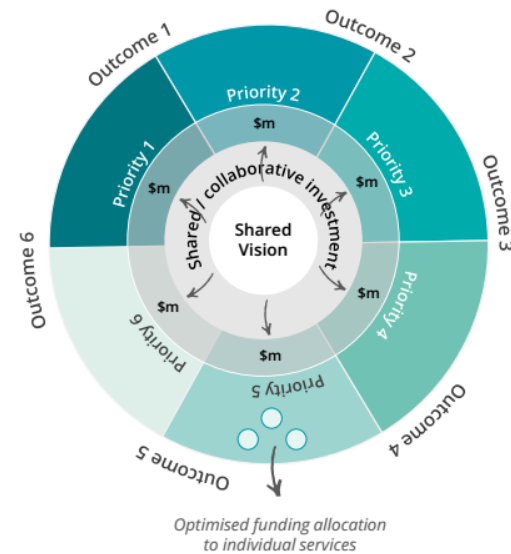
Outcome 1
Outcome 2
Outcome 3
Outcome 4
Outcome 5
Outcome 6

Priority 1
Priority 2
Priority 3
Priority 4
Priority 5
Priority 6

$m
$m
$m
$m
$m
$m

Shared / collaborative investment

Shared Vision

Optimised funding allocation to individual services